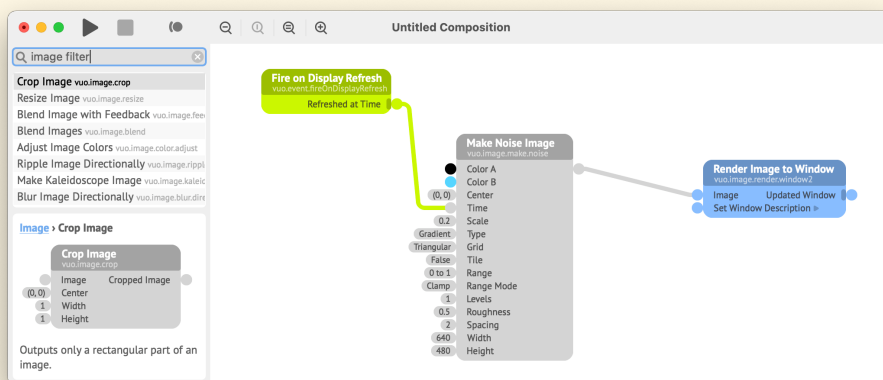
Untitled Composition

image filter

Crop Image vuo.image.crop
Resize Image vuo.image.resize
Blend Image with Feedback vuo.image.fee
Blend Images vuo.image.blend
Adjust Image Colors vuo.image.color.adjust
Ripple Image Directionally vuo.image.rippl
Make Kaleidoscope Image vuo.image.kalei
Blur Image Directionally vuo.image.blur.dire

Image › Crop Image

Crop Image
vuo.image.crop
Image
Cropped Image
(0, 0) Center
1 Width
1 Height

Outputs only a rectangular part of an image.

Fire on Display Refresh
vuo.event.fireOnDisplayRefresh
Refreshed at Time

Make Noise Image
vuo.image.make.noise
Color A
Color B
(0, 0) Center
Time
0.2 Scale
Gradient Type
Triangular Grid
False Tile
0 to 1 Range
Clamp Range Mode
1 Levels
0.5 Roughness
2 Spacing
640 Width
480 Height

Render Image to Window
vuo.image.render.window2
Image
Updated Window
Set Window Description ▸